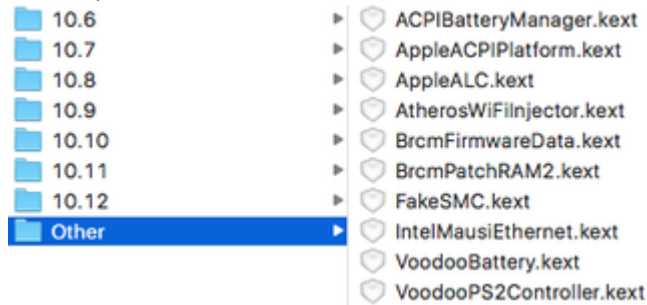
10.6
10.7
10.8
10.9
10.10
10.11
10.12
Other

ACPIBatteryManager.kext
AppleACPIPlatform.kext
AppleALC.kext
AtherosWiFiInjector.kext
BrcmFirmwareData.kext
BrcmPatchRAM2.kext
FakeSMC.kext
IntelMausiEthernet.kext
VoodooBattery.kext
VoodooPS2Controller.kext